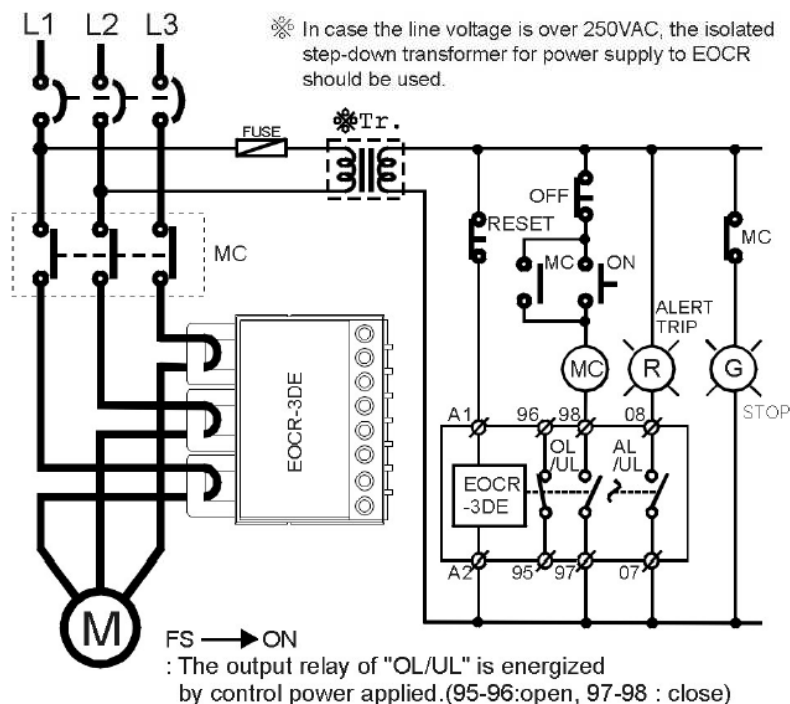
L1 L2 L3

※ In case the line voltage is over 250VAC, the isolated step-down transformer for power supply to EOCR should be used.

FUSE

※Tr.

OFF

RESET

MC

MC

ON

MC

ALERT TRIP

EOCR-3DE

MC

R

G

STOP

A1

96

98

08

OL /UL

AL /UL

EOCR -3DE

A2

95

97

07

M

FS ⟶ ON

: The output relay of "OL/UL" is energized by control power applied.(95-96:open, 97-98 : close)